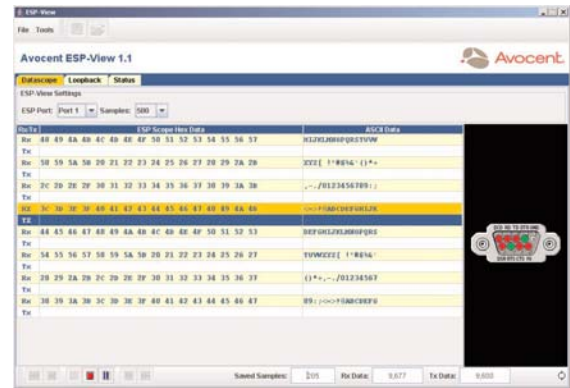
ESP-View

File Tools

Avocent ESP-View 1.1

Avocent

Datascope Loopback Status

ESP-View Settings

ESP Port: Port 1 Samples: 500

| Rx/Tx | ESP Scope Hex Data | ASCII Data |
|---|---|---|
| Rx | 48 49 4A 4B 4C 4D 4E 4F 50 51 52 53 54 55 56 57 | HIJKLMNOPQRSTUVW |
| Tx | | |
| Rx | 58 59 5A 5B 20 21 22 23 24 25 26 27 28 29 2A 2B | XYZ[ !"#$%&'()*+ |
| Tx | | |
| Rx | 2C 2D 2E 2F 30 31 32 33 34 35 36 37 38 39 3A 3B | ,-./0123456789:; |
| Tx | | |
| Rx | 3C 3D 3E 3F 40 41 42 43 44 45 46 47 48 49 4A 4B | <=>?@ABCDEFGHIJK |
| Tx | | |
| Rx | 44 45 46 47 48 49 4A 4B 4C 4D 4E 4F 50 51 52 53 | DEFGHIJKLMNOPQRS |
| Tx | | |
| Rx | 54 55 56 57 58 59 5A 5B 20 21 22 23 24 25 26 27 | TUVWXYZ[ !"#$%&' |
| Tx | | |
| Rx | 28 29 2A 2B 2C 2D 2E 2F 30 31 32 33 34 35 36 37 | ()*+,-./01234567 |
| Tx | | |
| Rx | 38 39 3A 3B 3C 3D 3E 3F 40 41 42 43 44 45 46 47 | 89:;<=>?@ABCDEFG |
| Tx | | |

DCD RD TD DTR GND
DSR RTS CTS RI

Saved Samples: 205 Rx Data: 9,677 Tx Data: 9,600